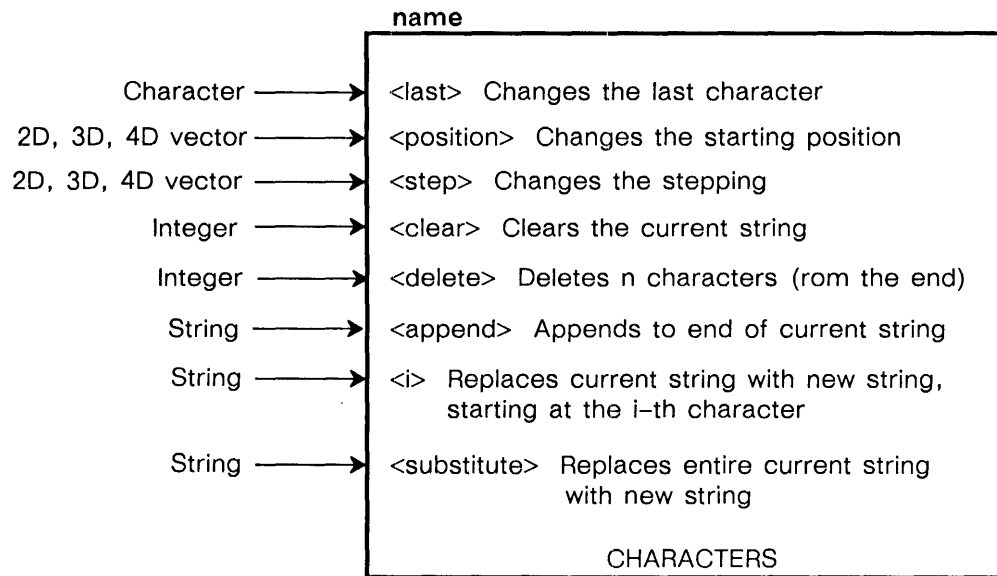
name

Character → <last> Changes the last character

2D, 3D, 4D vector → <position> Changes the starting position

2D, 3D, 4D vector → <step> Changes the stepping

Integer → <clear> Clears the current string

Integer → <delete> Deletes n characters (rom the end)

String → <append> Appends to end of current string

String → <i> Replaces current string with new string, starting at the i-th character

String → <substitute> Replaces entire current string with new string

CHARACTERS